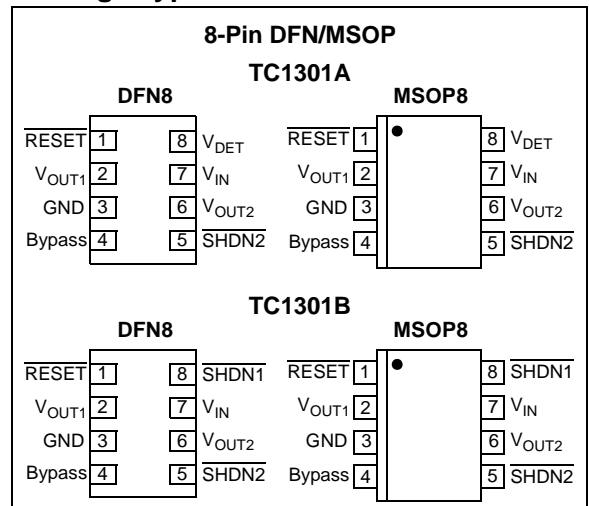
8-Pin DFN/MSOP

TC1301A

DFN8

$\overline{RESET}$ 1
$V_{OUT1}$ 2
GND 3
Bypass 4
8 $V_{DET}$
7 $V_{IN}$
6 $V_{OUT2}$
5 $\overline{SHDN2}$

MSOP8

$\overline{RESET}$ 1
$V_{OUT1}$ 2
GND 3
Bypass 4
8 $V_{DET}$
7 $V_{IN}$
6 $V_{OUT2}$
5 $\overline{SHDN2}$

TC1301B

DFN8

$\overline{RESET}$ 1
$V_{OUT1}$ 2
GND 3
Bypass 4
8 $\overline{SHDN1}$
7 $V_{IN}$
6 $V_{OUT2}$
5 $\overline{SHDN2}$

MSOP8

$\overline{RESET}$ 1
$V_{OUT1}$ 2
GND 3
Bypass 4
8 $\overline{SHDN1}$
7 $V_{IN}$
6 $V_{OUT2}$
5 $\overline{SHDN2}$